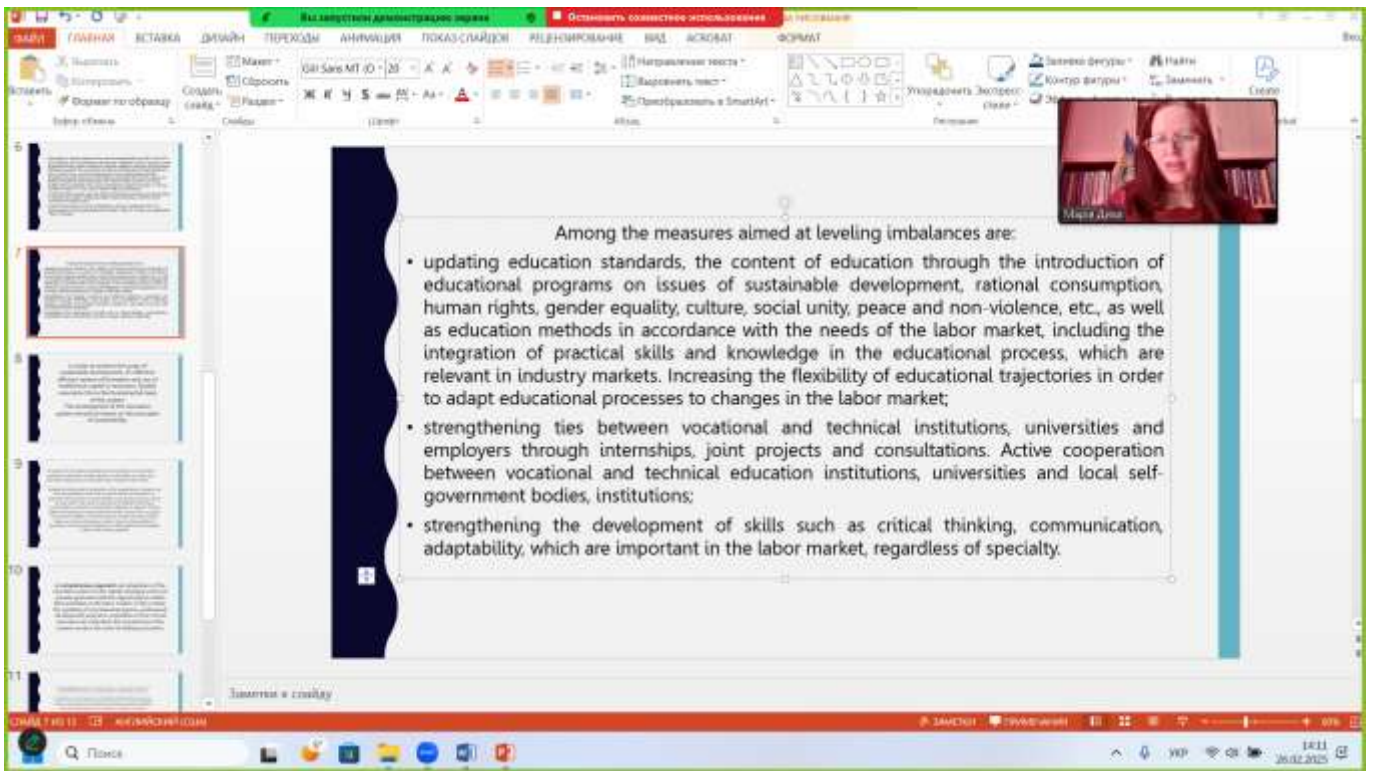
Вы запустили демонстрацию экрана
Остановить совместное использование

ФАЙЛ ГЛАВНАЯ ВСТАВКА ДИЗАЙН ПЕРЕХОДЫ АНИМАЦИЯ ПОКАЗ СЛАЙДОВ РЕЦЕНЗИРОВАНИЕ ВИД ACROBAT ФОРМАТ

Вставить
Формат по образцу
Буфер обмена
Создать слайд
Макет
Сбросить
Раздел
Слайды
Gill Sans MT (О
20
Шрифт
Направление текста
Выровнять текст
Преобразовать в SmartArt
Абзац
Упорядочить
Экспресс-стили
Рисование
Заливка фигуры
Контур фигуры
Найти
Заменить
Создать

Мария Дина

6
7
8
9
10
11

Among the measures aimed at leveling imbalances are:
• updating education standards, the content of education through the introduction of educational programs on issues of sustainable development, rational consumption, human rights, gender equality, culture, social unity, peace and non-violence, etc., as well as education methods in accordance with the needs of the labor market, including the integration of practical skills and knowledge in the educational process, which are relevant in industry markets. Increasing the flexibility of educational trajectories in order to adapt educational processes to changes in the labor market;
• strengthening ties between vocational and technical institutions, universities and employers through internships, joint projects and consultations. Active cooperation between vocational and technical education institutions, universities and local self-government bodies, institutions;
• strengthening the development of skills such as critical thinking, communication, adaptability, which are important in the labor market, regardless of specialty.

Заметки к слайду

СЛАЙД 7 ИЗ 11 АНГЛИЙСКИЙ (США)
ЗАМЕТКИ ПРИМЕЧАНИЯ
Поиск
УКР
14:11
26.02.2025